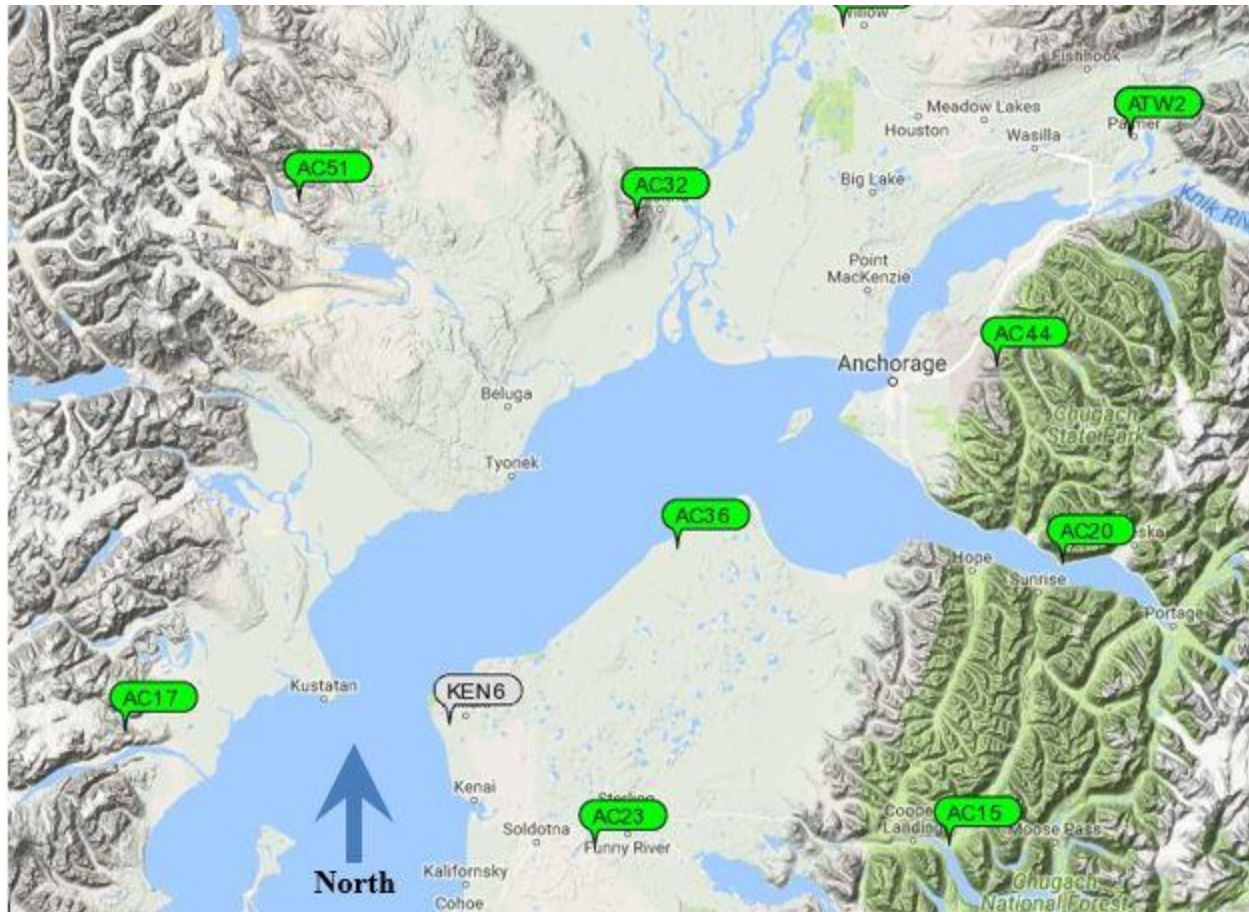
Willow
Fishhook
Meadow Lakes
ATW2
Palmer
Houston
Wasilla
AC51
AC32
Big Lake
Knik River
Point MacKenzie
AC44
Anchorage
Beluga
Chugach State Park
Tyonek
AC36
AC20
Hope
Sunrise
Portage
Kustatan
KEN6
AC17
Kenai
Sterling
AC23
Soldotna
Funny River
Cooper Landing
AC15
Moose Pass
Kalifornsky
Cohoe
North
Chugach National Forest